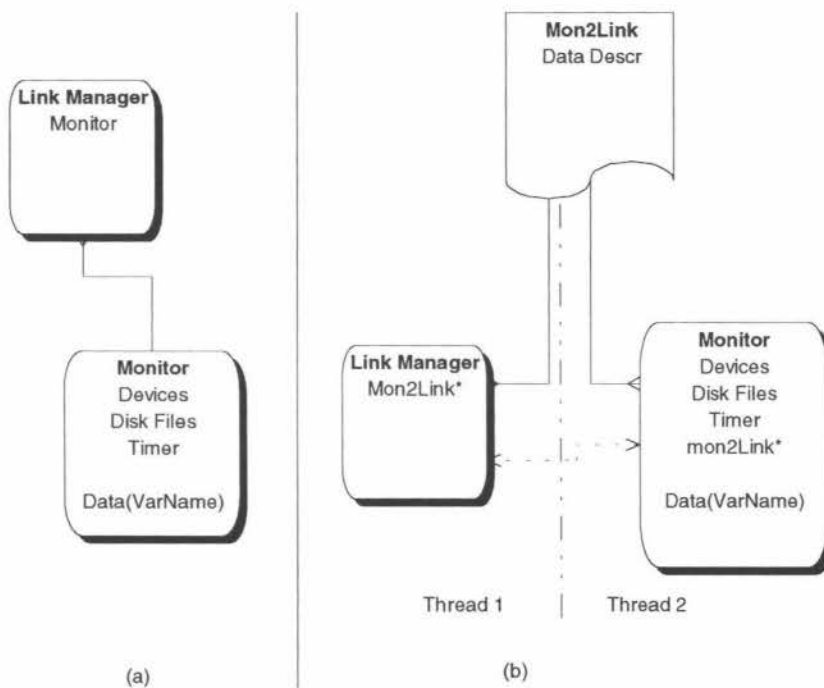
Link Manager
Monitor

Monitor
Devices
Disk Files
Timer

Data(VarName)

(a)

Mon2Link
Data Descr

Link Manager
Mon2Link*

Monitor
Devices
Disk Files
Timer
mon2Link*

Data(VarName)

Thread 1

Thread 2

(b)